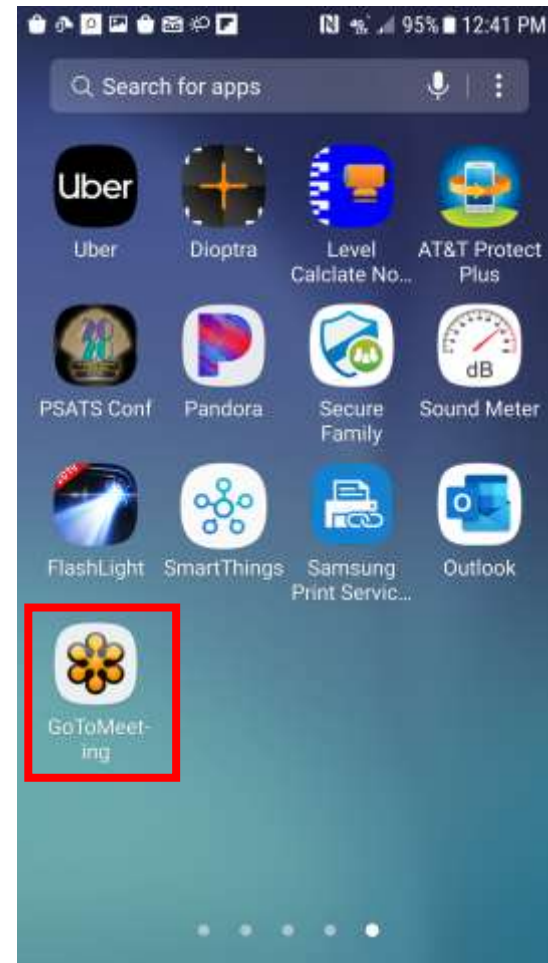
95% 12:41 PM

Search for apps

Uber
Uber

Dioptra

Level Calclate No...

AT&T Protect Plus

PSATS Conf

Pandora

Secure Family

dB
Sound Meter

FlashLight

SmartThings

Samsung Print Servic...

Outlook

GoToMeeting